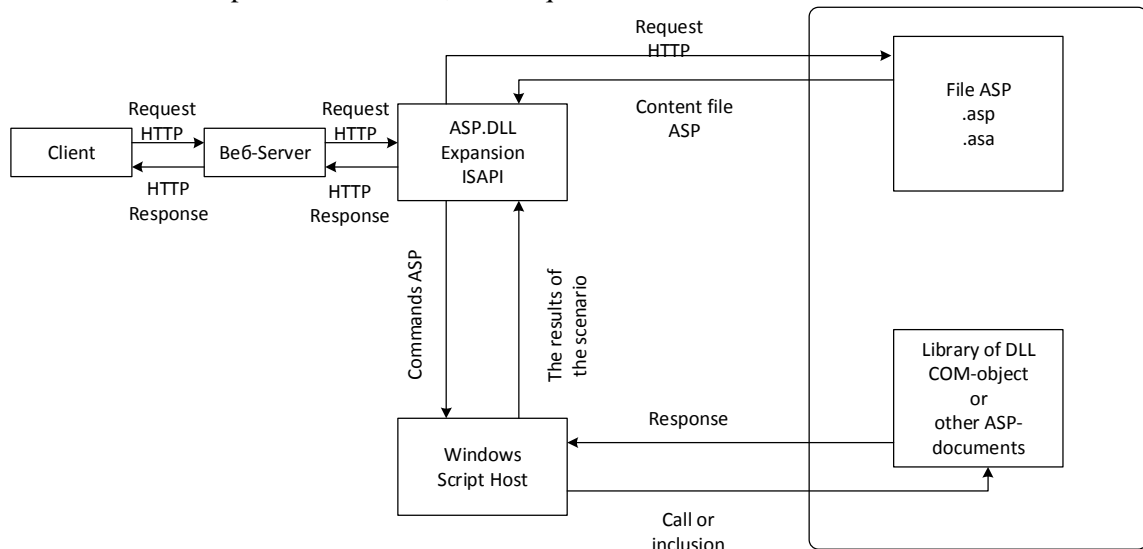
Request HTTP

Client

Request HTTP

Веб-Server

HTTP Response

Request HTTP

ASP.DLL Expansion ISAPI

HTTP Response

Content file ASP

File ASP .asp .asa

Commands ASP

The results of the scenario

Library of DLL COM-object or other ASP-documents

Response

Windows Script Host

Call or inclusion